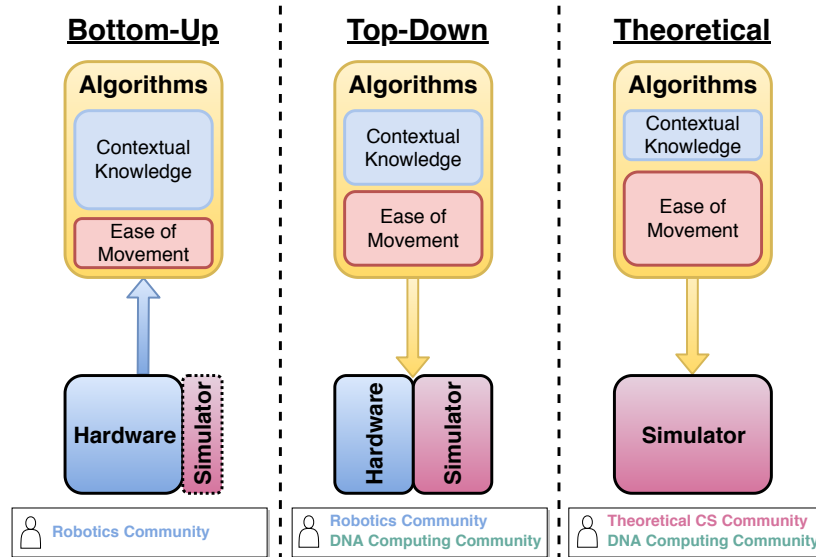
Bottom-Up

Algorithms

Contextual Knowledge

Ease of Movement

Hardware

Simulator

Robotics Community

Top-Down

Algorithms

Contextual Knowledge

Ease of Movement

Hardware

Simulator

Robotics Community
DNA Computing Community

Theoretical

Algorithms

Contextual Knowledge

Ease of Movement

Simulator

Theoretical CS Community
DNA Computing Community